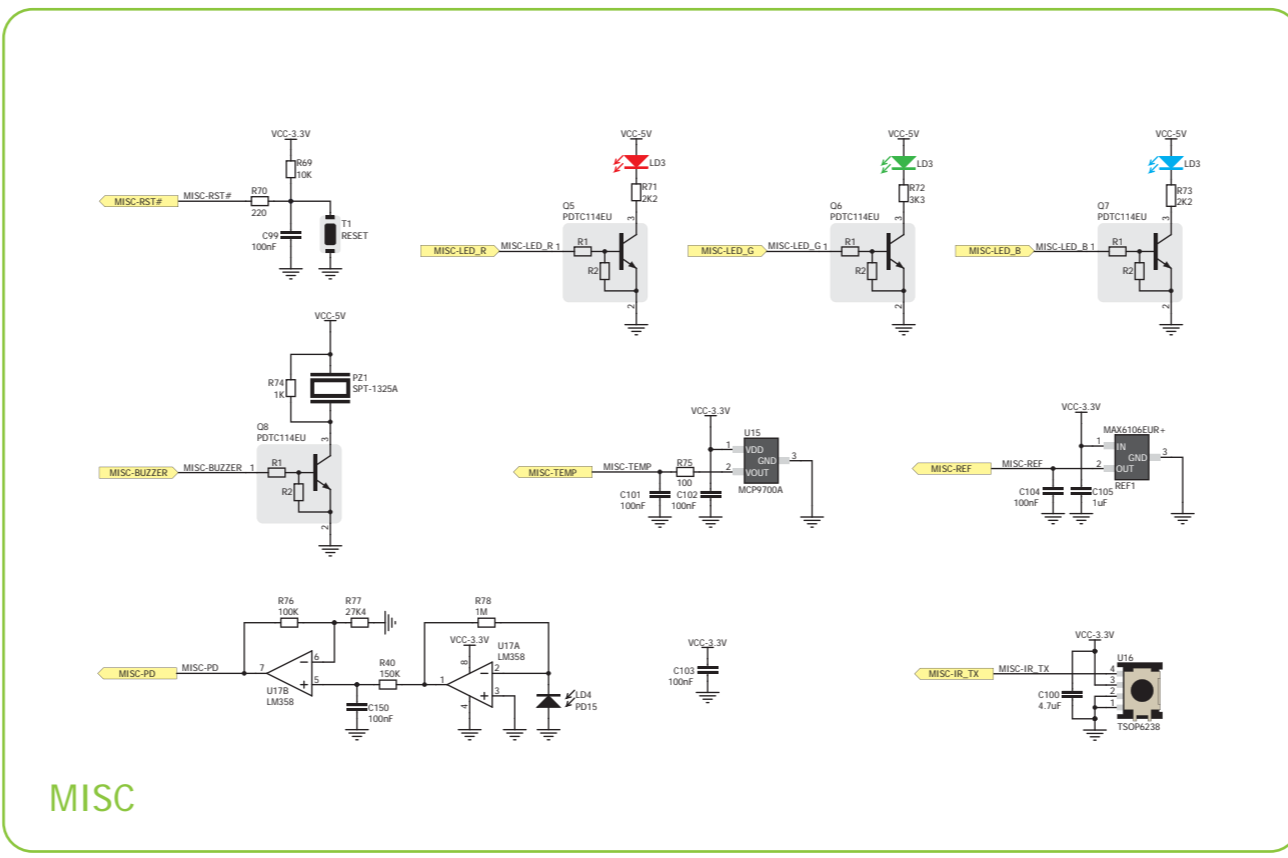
VCC-3.3V
R69
10K
MISC-RST#
MISC-RST#
R70
220
C99
100nF
T1
RESET

VCC-5V
LD3
R71
2K2
Q5
PDTC114EU
MISC-LED_R
MISC-LED_R 1
R1
R2
3
2

VCC-5V
LD3
R72
3K3
Q6
PDTC114EU
MISC-LED_G
MISC-LED_G 1
R1
R2
3
2

VCC-5V
LD3
R73
2K2
Q7
PDTC114EU
MISC-LED_B
MISC-LED_B 1
R1
R2
3
2

VCC-5V
PZ1
SPT-1325A
R74
1K
Q8
PDTC114EU
MISC-BUZZER
MISC-BUZZER 1
R1
R2
3
2

VCC-3.3V
U15
1
VDD
GND
3
2
VOUT
MCP9700A
MISC-TEMP
MISC-TEMP
R75
100
C101
100nF
C102
100nF

VCC-3.3V
MAX6106EUR+
1
IN
GND
3
2
OUT
REF1
MISC-REF
MISC-REF
C104
100nF
C105
1uF

R76
100K
R77
27K4
MISC-PD
MISC-PD
7
6
5
U17B
LM358
R40
150K
C150
100nF
R78
1M
VCC-3.3V
8
U17A
LM358
1
2
3
4
LD4
PD15

VCC-3.3V
C103
100nF

VCC-3.3V
U16
MISC-IR_TX
MISC-IR_TX
4
3
2
1
C100
4.7uF
TSOP6238

MISC